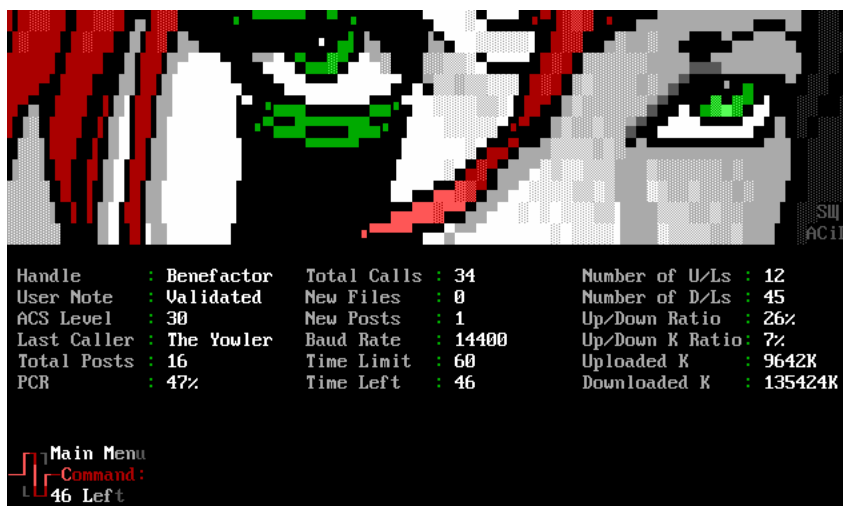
SW
ACiD

Handle : Benefactor
User Note : Validated
ACS Level : 30
Last Caller : The Yowler
Total Posts : 16
PCR : 47%

Total Calls : 34
New Files : 0
New Posts : 1
Baud Rate : 14400
Time Limit : 60
Time Left : 46

Number of U/Ls : 12
Number of D/Ls : 45
Up/Down Ratio : 26%
Up/Down K Ratio: 7%
Uploaded K : 9642K
Downloaded K : 135424K

Main Menu
Command:
46 Left